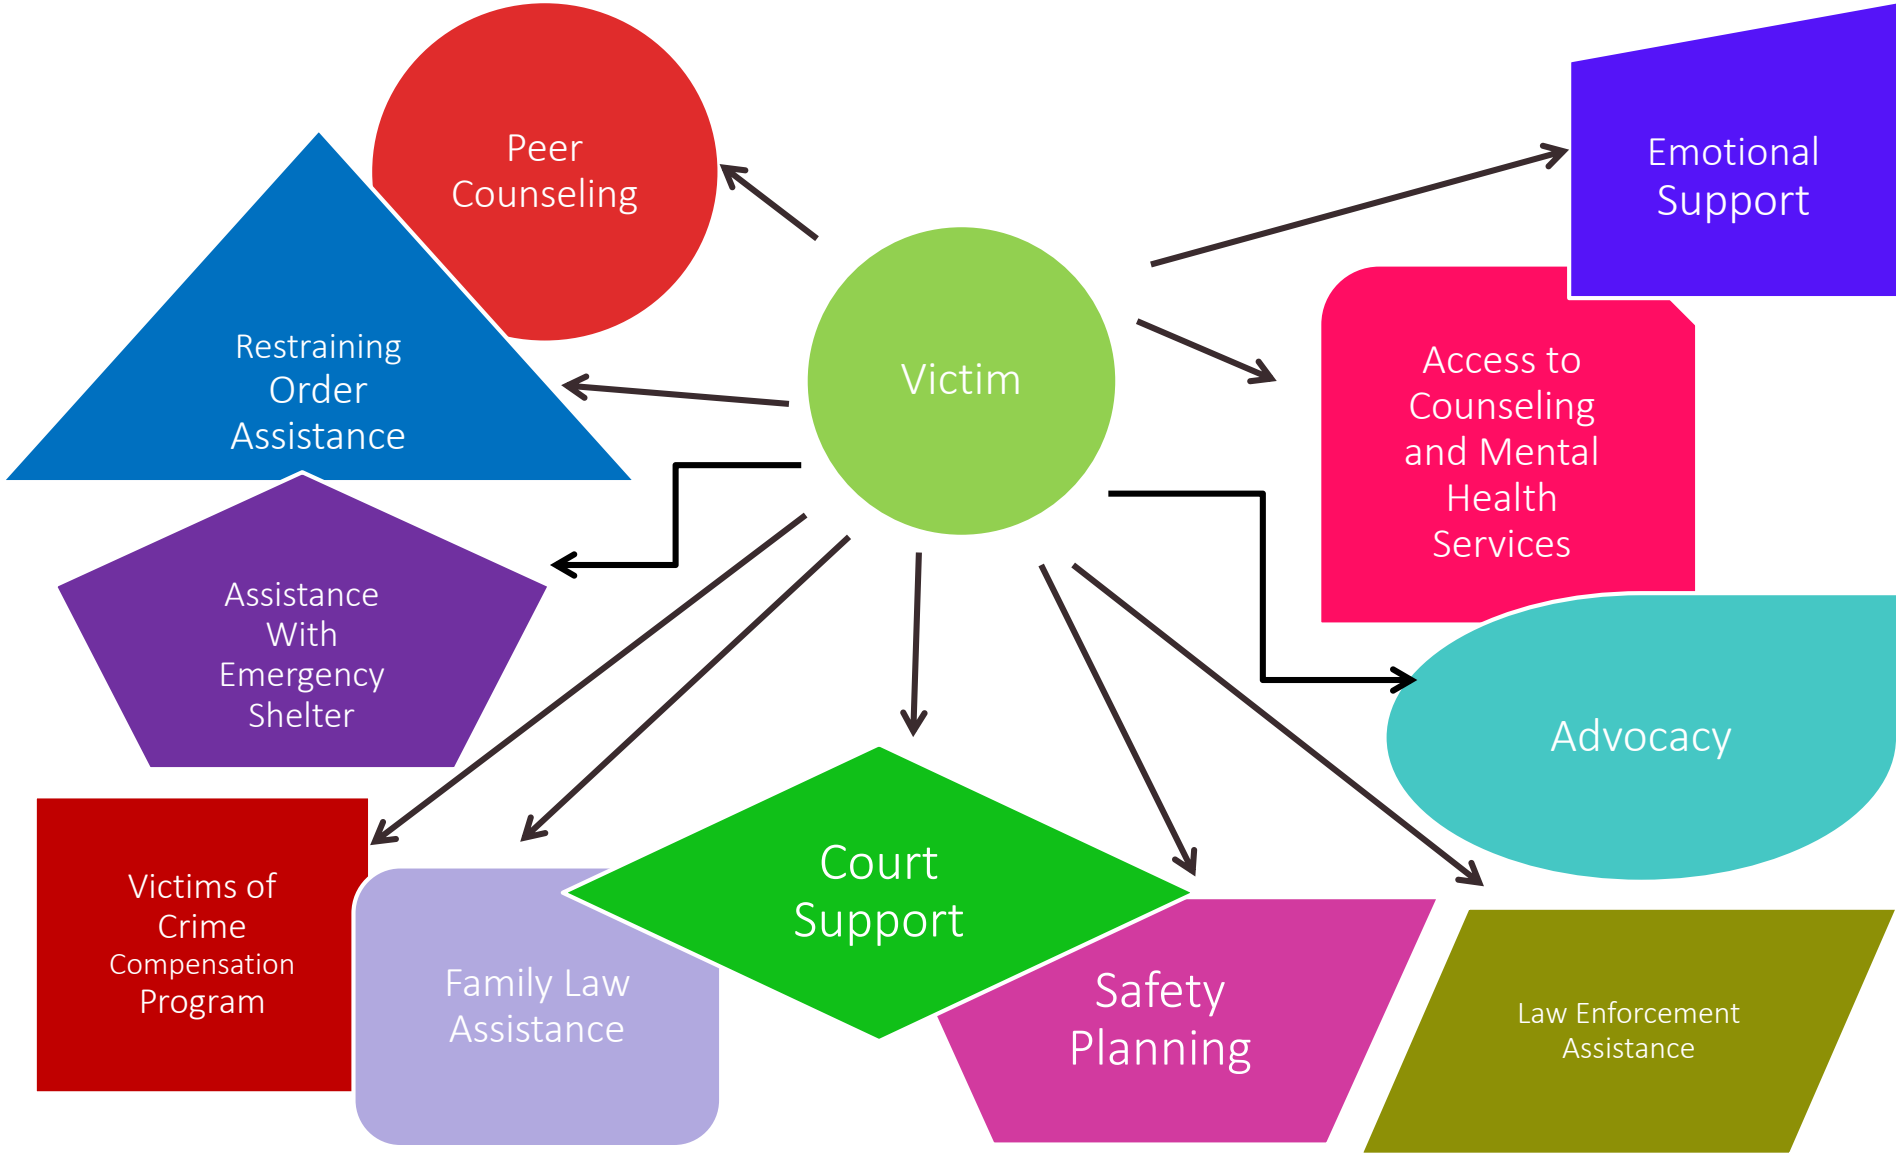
Peer Counseling

Emotional Support

Restraining Order Assistance

Victim

Access to Counseling and Mental Health Services

Assistance With Emergency Shelter

Advocacy

Victims of Crime Compensation Program

Family Law Assistance

Court Support

Safety Planning

Law Enforcement Assistance